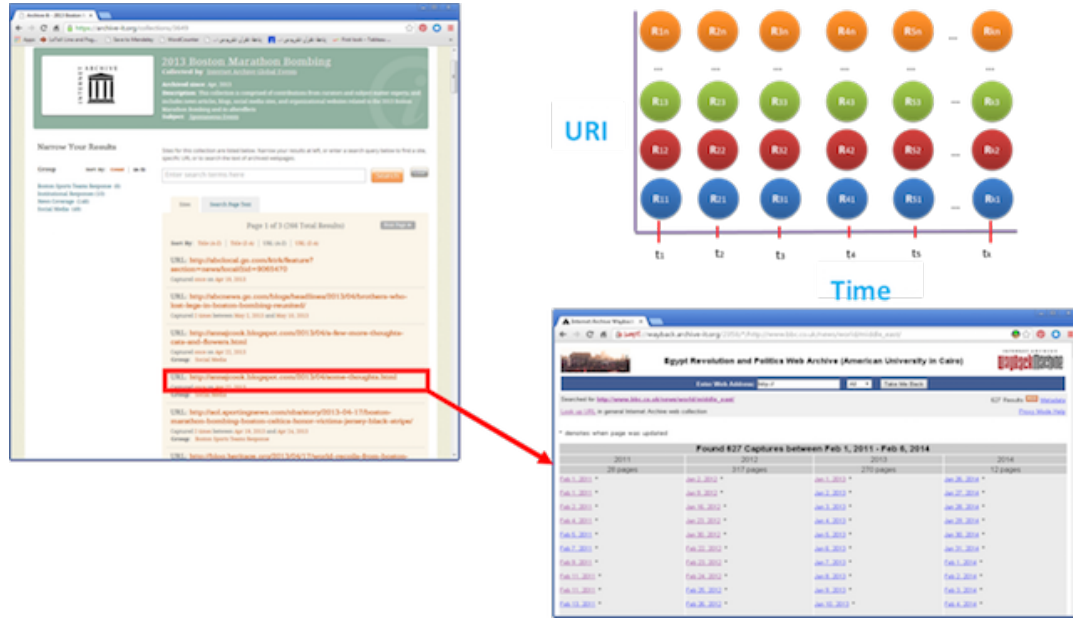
https://archive-it.org/collections/3649

INTERNET ARCHIVE

2013 Boston Marathon Bombing

Collected by: Internet Archive Global Events

Narrow Your Results

URL: http://abclocal.go.com/kgo/story?section=news/local&id=9065470

URL: http://abcnews.go.com/blogs/headlines/2013/04/brothers-who-lost-legs-in-boston-bombing-reunited/

URL: http://annejcook.blogspot.com/2013/04/a-few-more-thoughts-cats-and-flowers.html

URL: http://annejcook.blogspot.com/2013/04/some-thoughts.html

URL: http://aol.sportingnews.com/nba/story/2013-04-17/boston-marathon-bombing-boston-celtics-honor-victims-jersey-black-stripe/

URI

R1n R2n R3n R4n R5n ... Rkn

R13 R23 R33 R43 R53 ... Rk3

R12 R22 R32 R42 R52 ... Rk2

R11 R21 R31 R41 R51 ... Rk1

t1 t2 t3 t4 t5 tk

Time

Egypt Revolution and Politics Web Archive (American University in Cairo)

Enter Web Address: http:// All Take Me Back

Searched for http://www.bbc.co.uk/news/world/middle_east/

627 Results

* denotes when page was updated

Found 627 Captures between Feb 1, 2011 - Feb 6, 2014

| 2011 | 2012 | 2013 | 2014 |
|---|---|---|---|
| 28 pages | 317 pages | 270 pages | 12 pages |
| Feb 1, 2011 * | Jan 2, 2012 * | Jan 1, 2013 * | Jan 26, 2014 * |
| Feb 1, 2011 * | Jan 9, 2012 * | Jan 2, 2013 * | Jan 27, 2014 * |
| Feb 2, 2011 * | Jan 16, 2012 * | Jan 3, 2013 * | Jan 28, 2014 * |
| Feb 4, 2011 * | Jan 23, 2012 * | Jan 4, 2013 * | Jan 29, 2014 * |
| Feb 5, 2011 * | Jan 30, 2012 * | Jan 5, 2013 * | Jan 30, 2014 * |
| Feb 7, 2011 * | Feb 22, 2012 * | Jan 6, 2013 * | Jan 31, 2014 * |
| Feb 9, 2011 * | Feb 23, 2012 * | Jan 7, 2013 * | Feb 1, 2014 * |
| Feb 11, 2011 * | Feb 24, 2012 * | Jan 8, 2013 * | Feb 2, 2014 * |
| Feb 11, 2011 * | Feb 25, 2012 * | Jan 9, 2013 * | Feb 3, 2014 * |
| Feb 13, 2011 * | Feb 26, 2012 * | Jan 10, 2013 * | Feb 4, 2014 * |